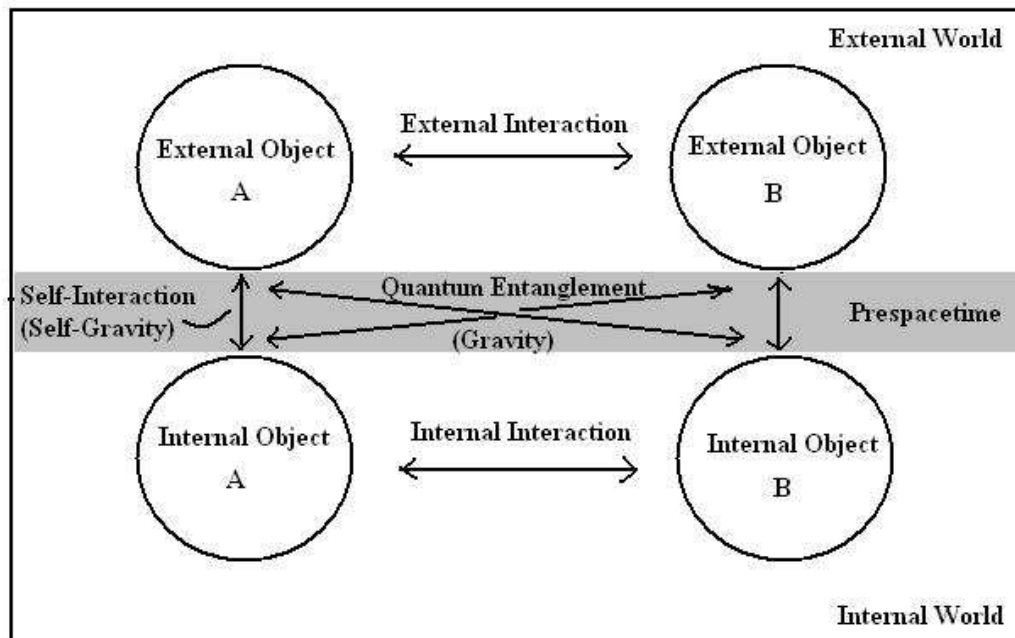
External World

External Object
A

External Interaction

External Object
B

Self-Interaction
(Self-Gravity)

Quantum Entanglement

(Gravity)

Prespacetime

Internal Object
A

Internal Interaction

Internal Object
B

Internal World